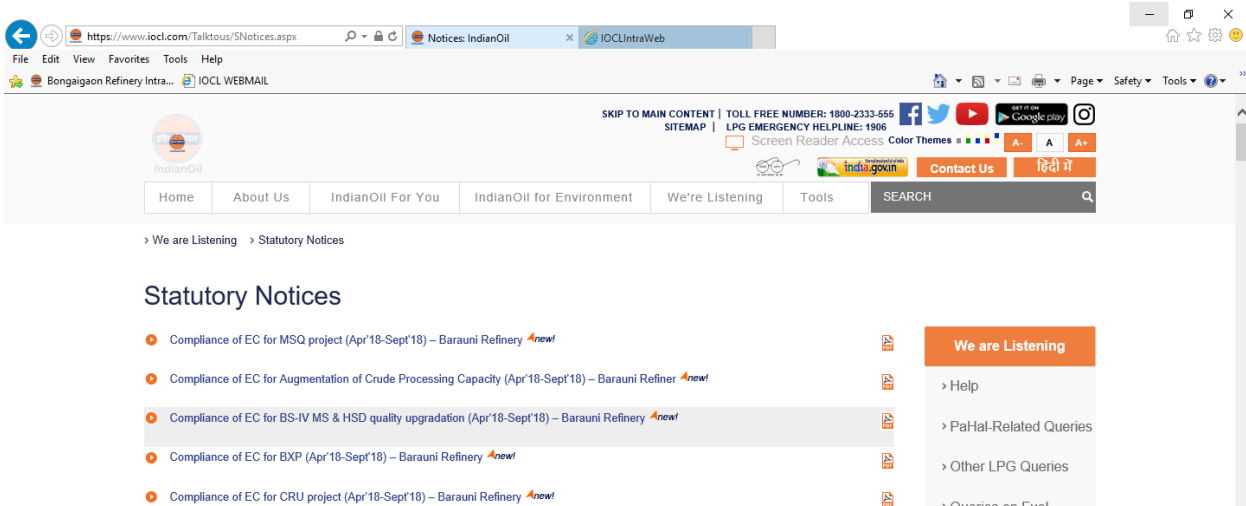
https://www.iocl.com/Talktous/SNotices.aspx

Notices: IndianOil ×

IOCLIntraWeb

File Edit View Favorites Tools Help

Bongaigaon Refinery Intra...

IOCL WEBMAIL

Page ▾ Safety ▾ Tools ▾

SKIP TO MAIN CONTENT | TOLL FREE NUMBER: 1800-2333-555
SITEMAP | LPG EMERGENCY HELPLINE: 1906

GET IT ON Google play

Screen Reader Access

Color Themes

A- A A+

IndianOil

india.gov.in

Contact Us

हिंदी में

Home | About Us | IndianOil For You | IndianOil for Environment | We're Listening | Tools | SEARCH

› We are Listening › Statutory Notices

Statutory Notices

Compliance of EC for MSQ project (Apr'18-Sept'18) – Barauni Refinery new!

Compliance of EC for Augmentation of Crude Processing Capacity (Apr'18-Sept'18) – Barauni Refiner new!

Compliance of EC for BS-IV MS & HSD quality upgradation (Apr'18-Sept'18) – Barauni Refinery new!

Compliance of EC for BXP (Apr'18-Sept'18) – Barauni Refinery new!

Compliance of EC for CRU project (Apr'18-Sept'18) – Barauni Refinery new!

We are Listening

› Help

› PaHal-Related Queries

› Other LPG Queries

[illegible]